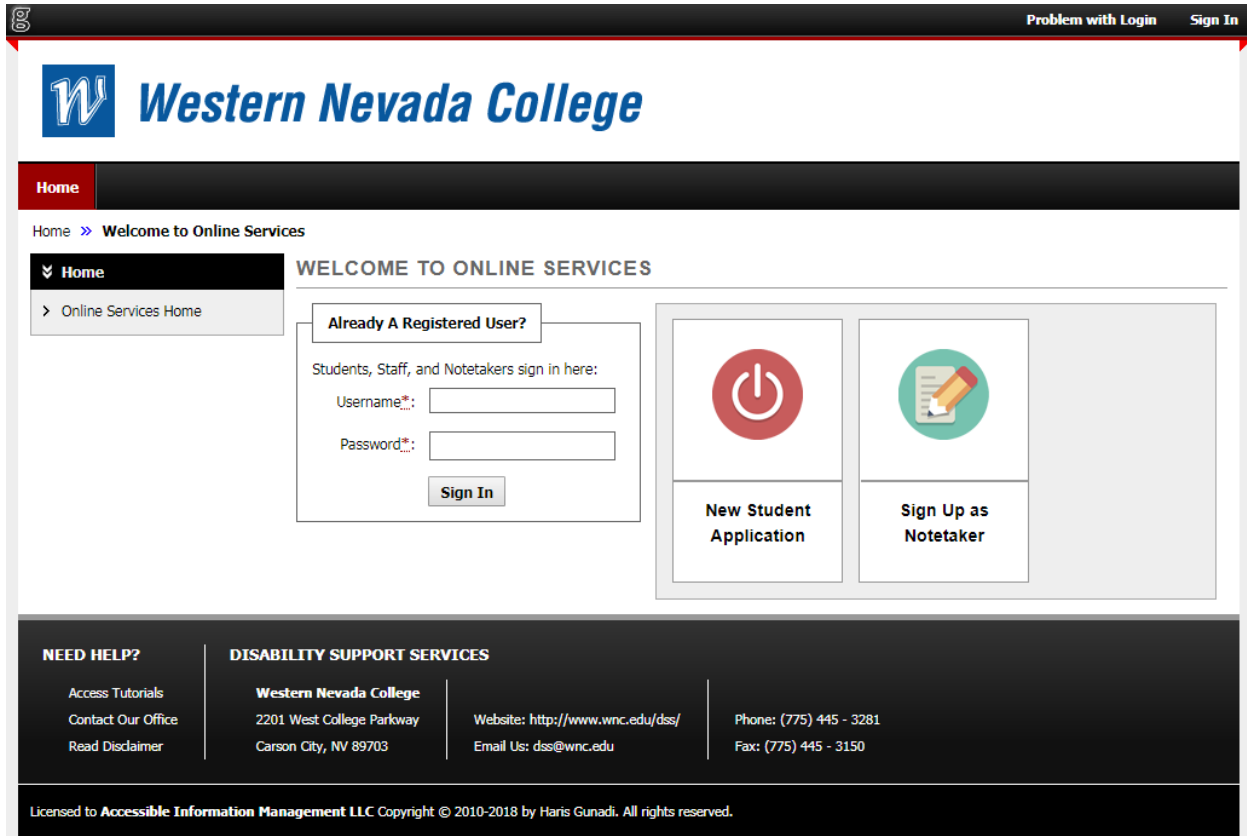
g

Problem with Login Sign In

W Western Nevada College

Home

Home » Welcome to Online Services

Home

Online Services Home

WELCOME TO ONLINE SERVICES

Already A Registered User?

Students, Staff, and Notetakers sign in here:

Username*:

Password*:

Sign In

New Student Application

Sign Up as Notetaker

NEED HELP?

Access Tutorials

Contact Our Office

Read Disclaimer

DISABILITY SUPPORT SERVICES

Western Nevada College

2201 West College Parkway

Carson City, NV 89703

Website: http://www.wnc.edu/dss/

Email Us: dss@wnc.edu

Phone: (775) 445 - 3281

Fax: (775) 445 - 3150

Licensed to Accessible Information Management LLC Copyright © 2010-2018 by Haris Gunadi. All rights reserved.